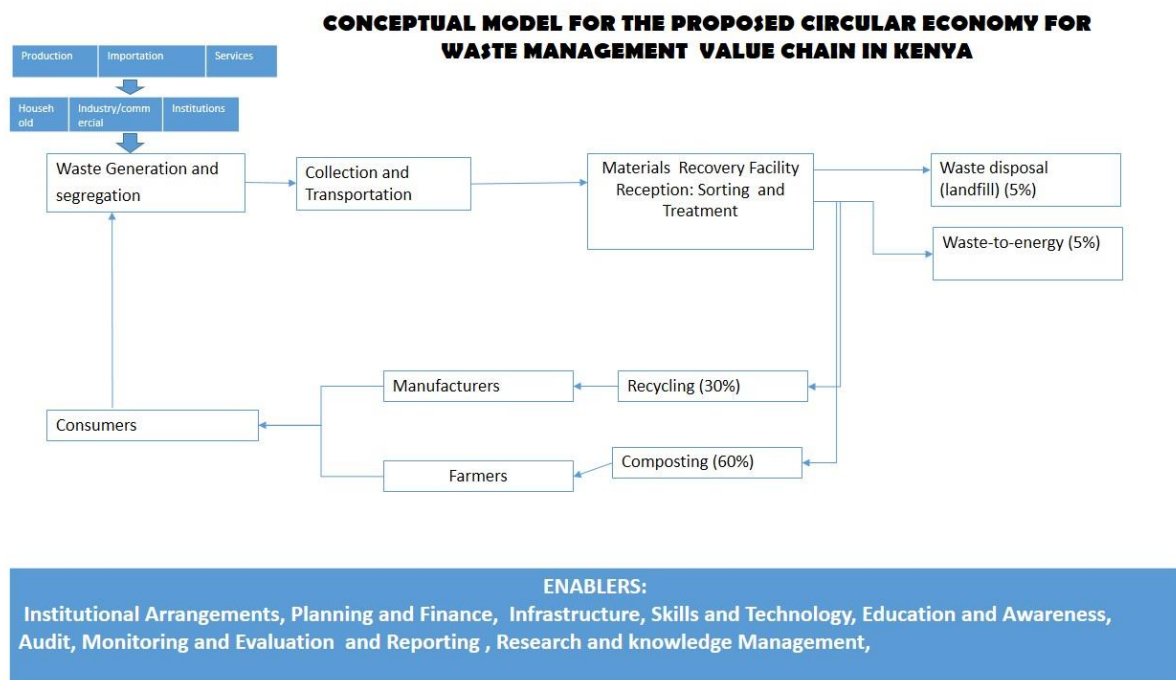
CONCEPTUAL MODEL FOR THE PROPOSED CIRCULAR ECONOMY FOR WASTE MANAGEMENT VALUE CHAIN IN KENYA

Production | Importation | Services

Household | Industry/commercial | Institutions

Waste Generation and segregation

Collection and Transportation

Materials Recovery Facility Reception: Sorting and Treatment

Waste disposal (landfill) (5%)

Waste-to-energy (5%)

Manufacturers

Recycling (30%)

Consumers

Composting (60%)

Farmers

ENABLERS:
Institutional Arrangements, Planning and Finance, Infrastructure, Skills and Technology, Education and Awareness, Audit, Monitoring and Evaluation and Reporting , Research and knowledge Management,